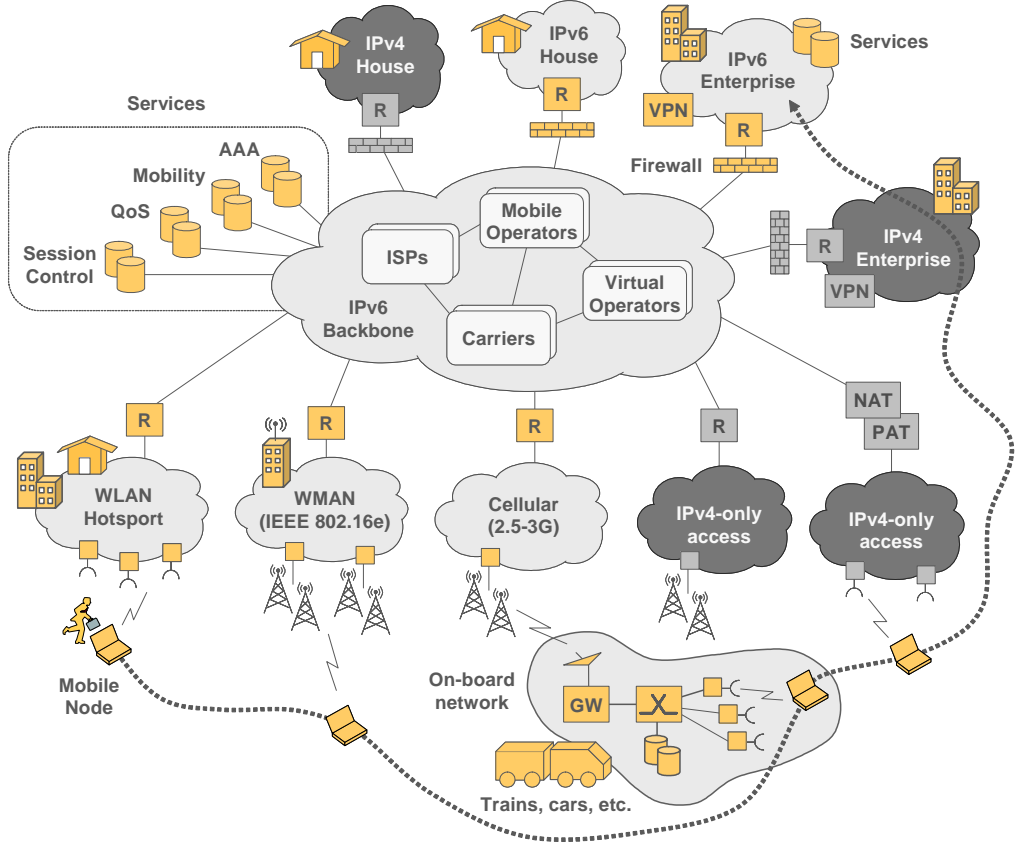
IPv4 House

R

IPv6 House

R

Services

IPv6 Enterprise

VPN

R

Firewall

Services

AAA

Mobility

QoS

Session Control

ISPs

Mobile Operators

Virtual Operators

IPv6 Backbone

Carriers

R

IPv4 Enterprise

VPN

R

R

R

R

NAT

PAT

WLAN Hotsport

WMAN (IEEE 802.16e)

Cellular (2.5-3G)

IPv4-only access

IPv4-only access

Mobile Node

On-board network

GW

Trains, cars, etc.